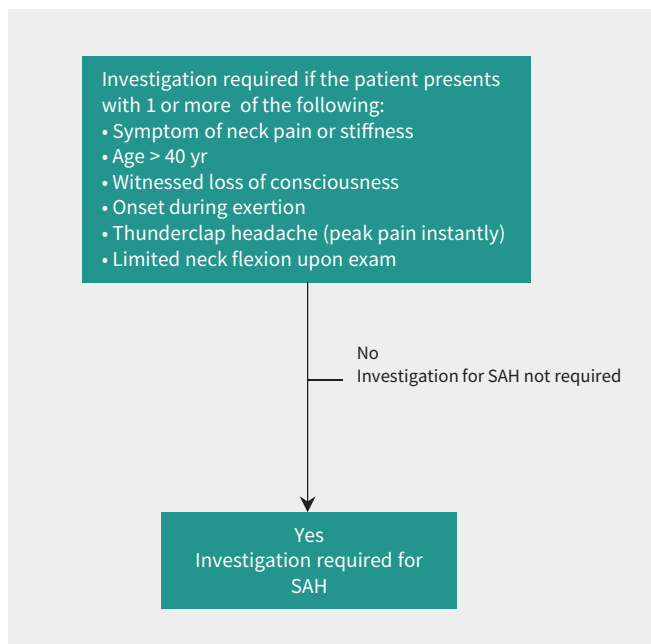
Investigation required if the patient presents with 1 or more of the following:
• Symptom of neck pain or stiffness
• Age > 40 yr
• Witnessed loss of consciousness
• Onset during exertion
• Thunderclap headache (peak pain instantly)
• Limited neck flexion upon exam

No
Investigation for SAH not required

Yes
Investigation required for SAH